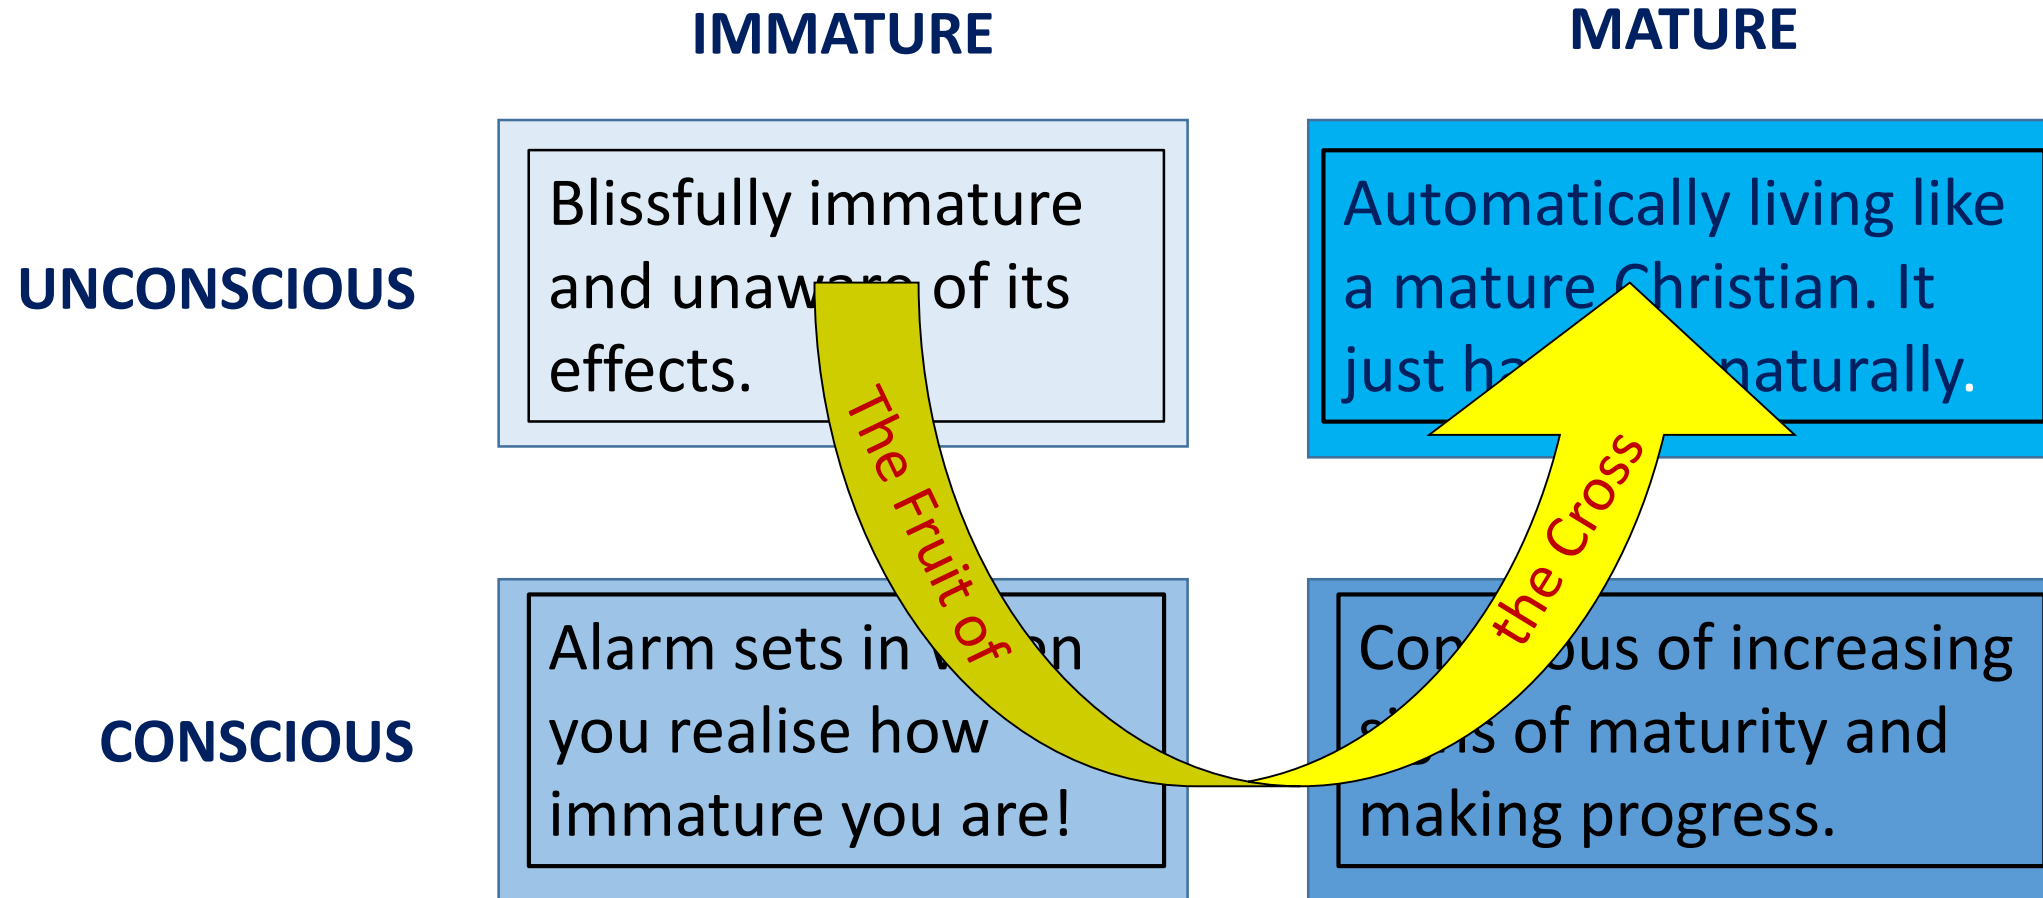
IMMATURE

MATURE

UNCONSCIOUS

Blissfully immature and unaw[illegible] of its effects.

Automatically living like a mature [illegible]hristian. It just ha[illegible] naturally.

CONSCIOUS

Alarm sets in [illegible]n you realise how immature you are!

Co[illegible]ous of increasing s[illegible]s of maturity and making progress.

The Fruit of the Cross